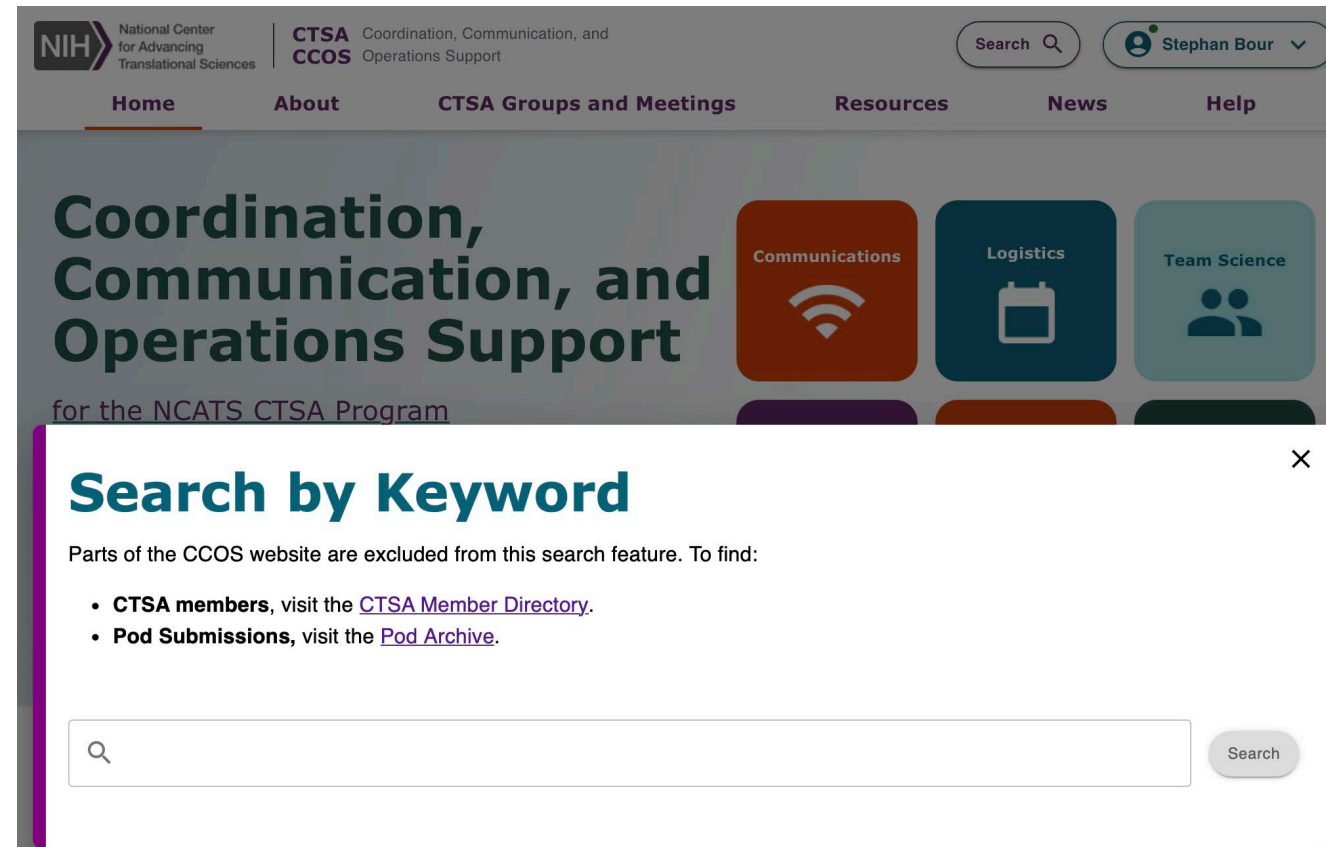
NIH National Center for Advancing Translational Sciences

CTSA CCOS Coordination, Communication, and Operations Support

Search

Stephan Bour

Home About CTSA Groups and Meetings Resources News Help

Coordination, Communication, and Operations Support

for the NCATS CTSA Program

Communications

Logistics

Team Science

×

Search by Keyword

Parts of the CCOS website are excluded from this search feature. To find:

- **CTSA members**, visit the CTSA Member Directory.
- **Pod Submissions,** visit the Pod Archive.

Search